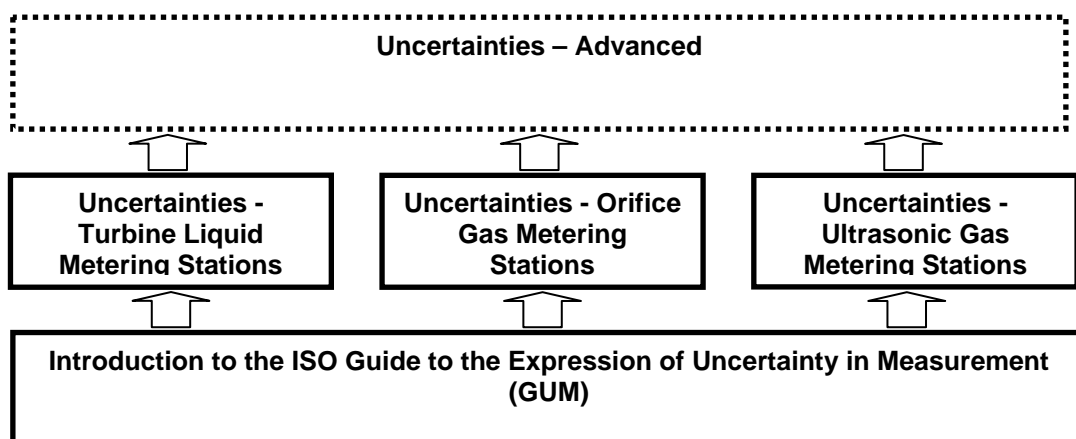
Uncertainties – Advanced

Uncertainties - Turbine Liquid Metering Stations

Uncertainties - Orifice Gas Metering Stations

Uncertainties - Ultrasonic Gas Metering Stations

Introduction to the ISO Guide to the Expression of Uncertainty in Measurement (GUM)